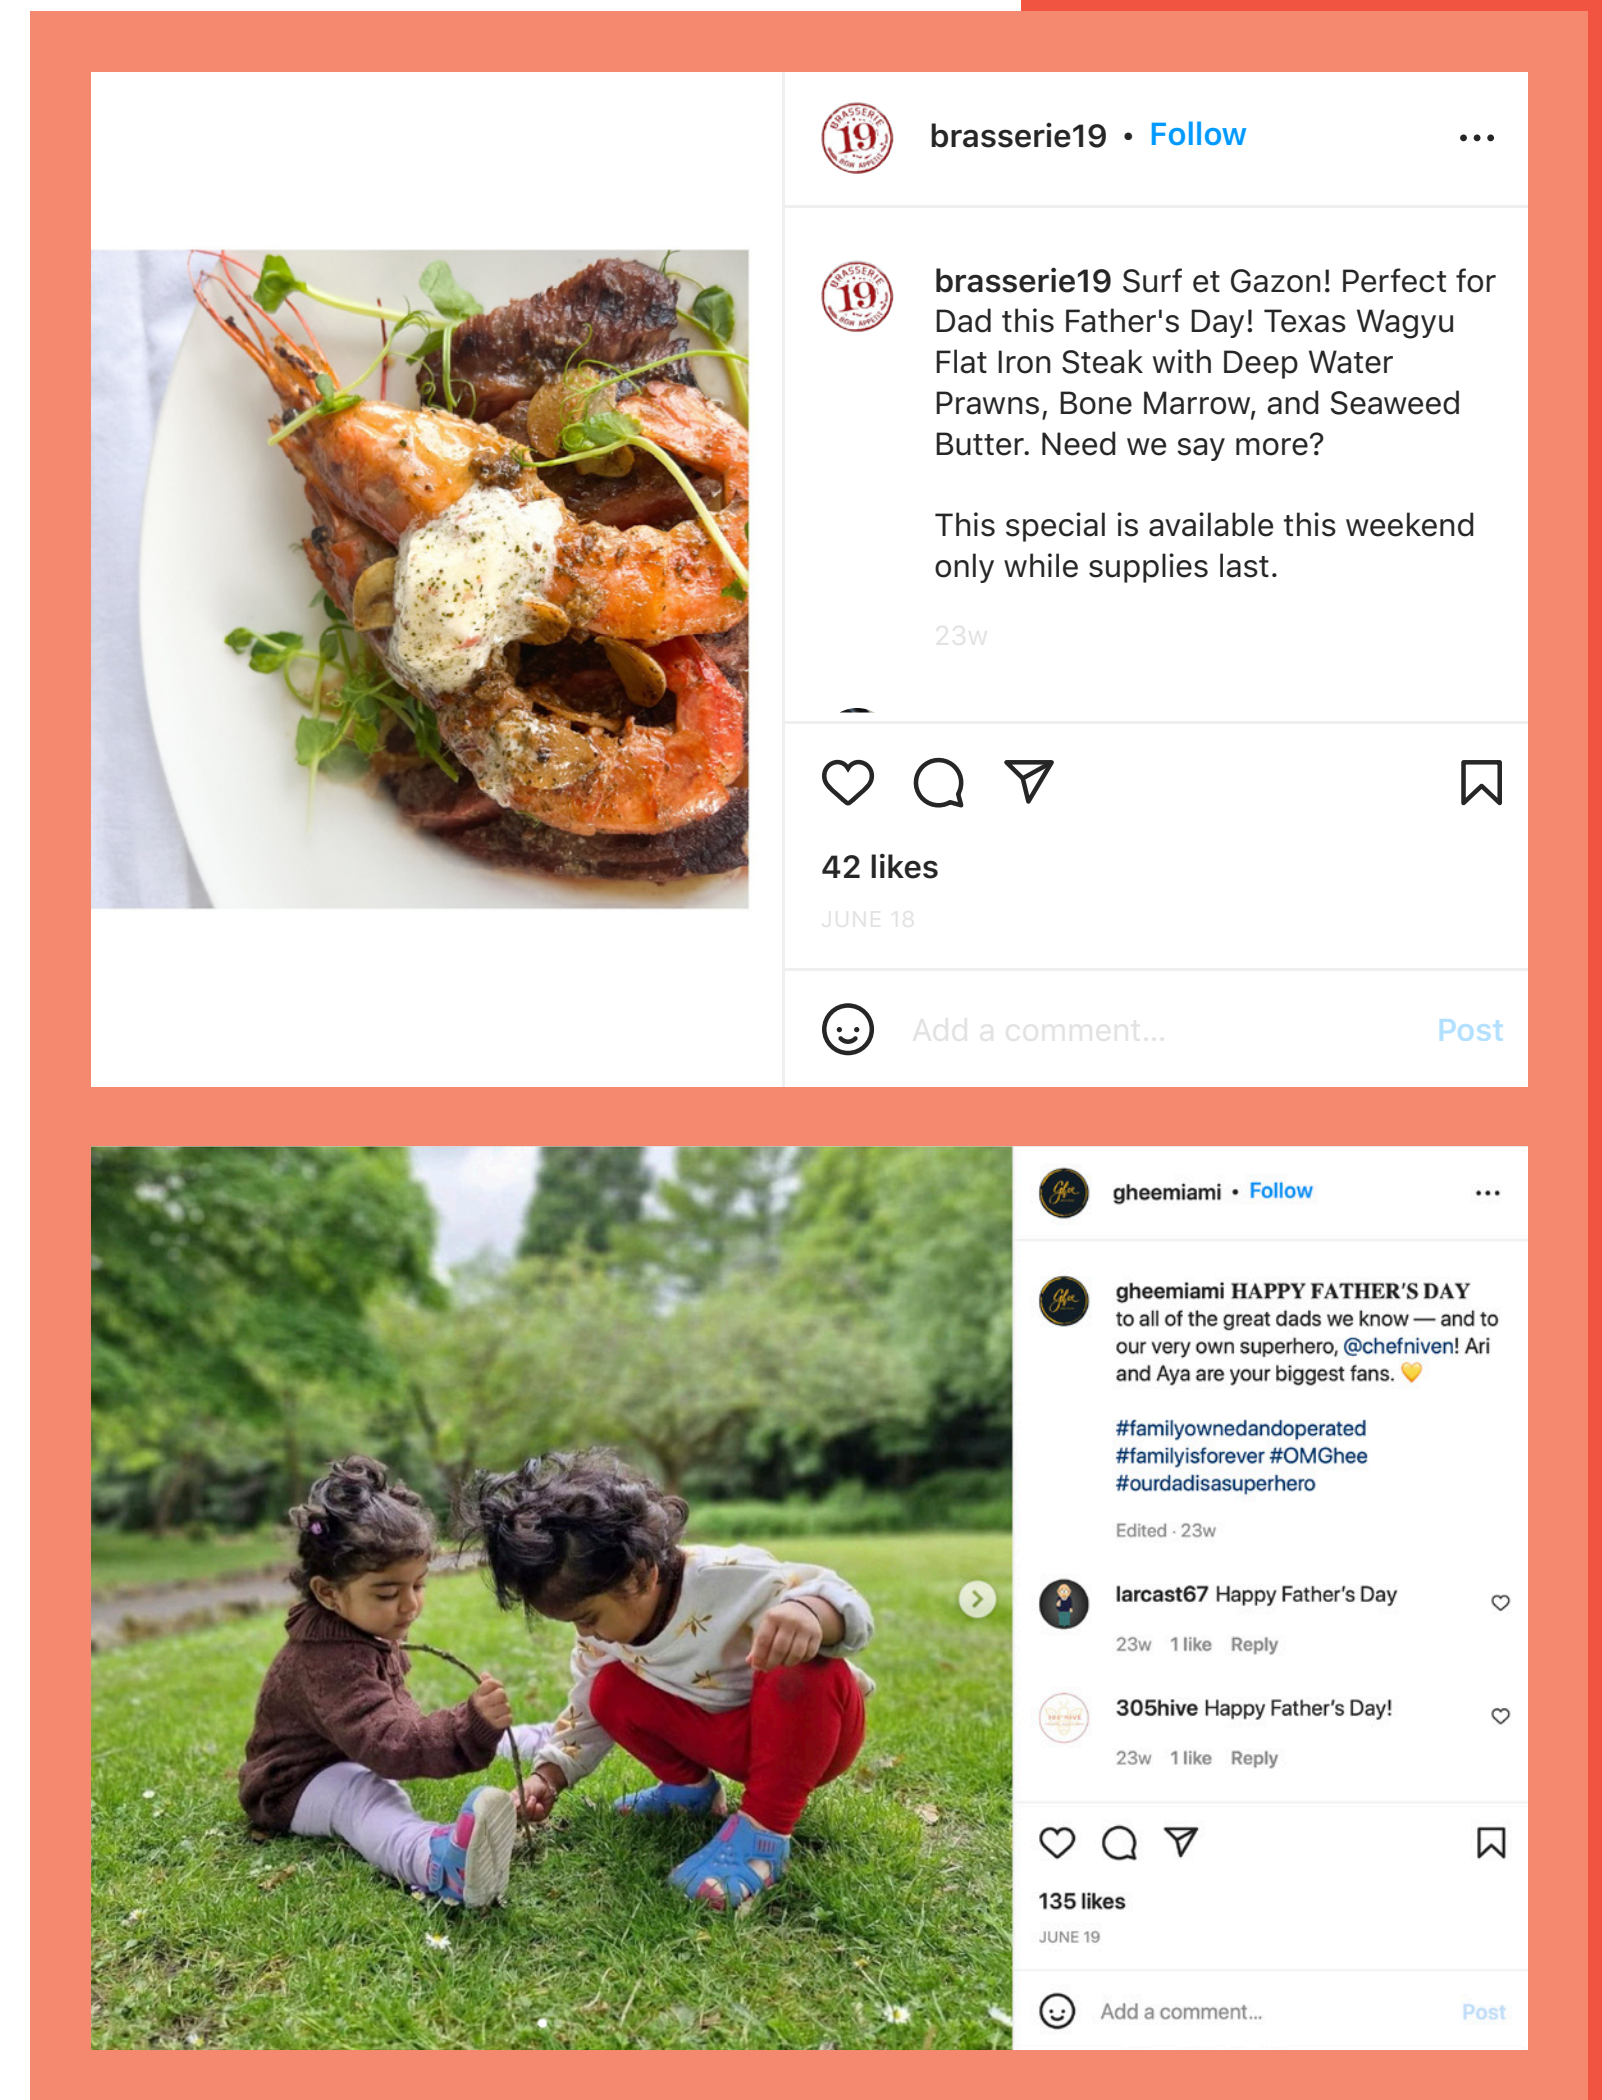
brasserie19 • Follow

brasserie19 Surf et Gazon! Perfect for Dad this Father's Day! Texas Wagyu Flat Iron Steak with Deep Water Prawns, Bone Marrow, and Seaweed Butter. Need we say more?

This special is available this weekend only while supplies last.

23w

42 likes

JUNE 18

Add a comment... Post

gheemiami • Follow

gheemiami HAPPY FATHER'S DAY to all of the great dads we know — and to our very own superhero, @chefniven! Ari and Aya are your biggest fans. 💛

#familyownedandoperated #familyisforever #OMGhee #ourdadisasuperhero

Edited · 23w

larcast67 Happy Father's Day

23w 1 like Reply

305hive Happy Father's Day!

23w 1 like Reply

135 likes

JUNE 19

Add a comment... Post